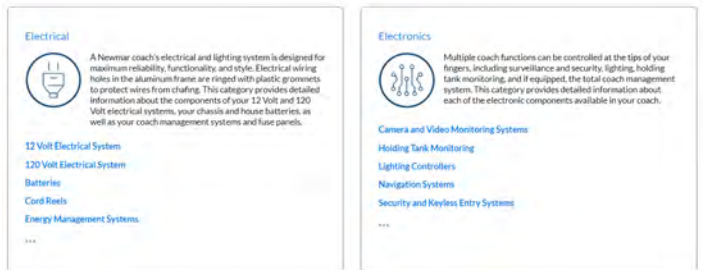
Electrical

A Newmar coach's electrical and lighting system is designed for maximum reliability, functionality, and style. Electrical wiring holes in the aluminum frame are ringed with plastic grommets to protect wires from chafing. This category provides detailed information about the components of your 12 Volt and 120 Volt electrical systems, your chassis and house batteries, as well as your coach management systems and fuse panels.

12 Volt Electrical System

120 Volt Electrical System

Batteries

Cord Reels

Energy Management Systems

...

Electronics

Multiple coach functions can be controlled at the tips of your fingers, including surveillance and security, lighting, holding tank monitoring, and if equipped, the total coach management system. This category provides detailed information about each of the electronic components available in your coach.

Camera and Video Monitoring Systems

Holding Tank Monitoring

Lighting Controllers

Navigation Systems

Security and Keyless Entry Systems

...